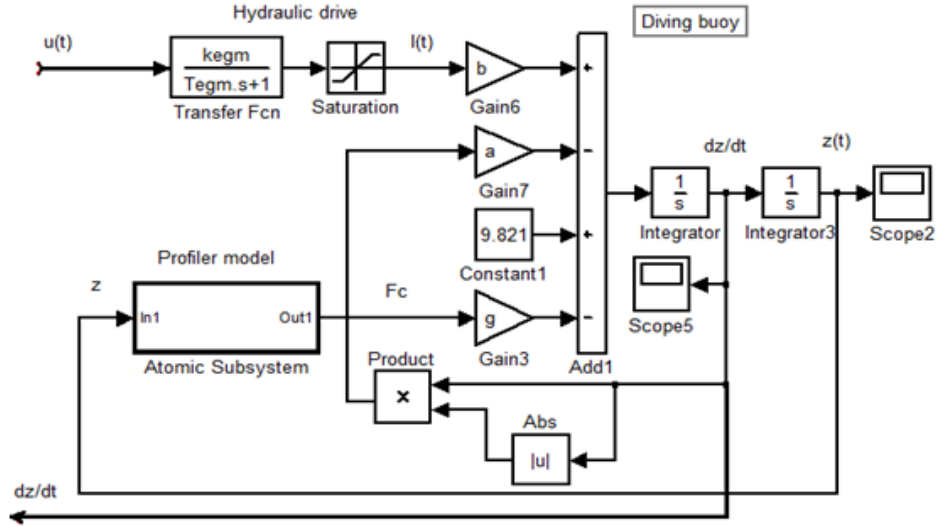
Hydraulic drive

Diving buoy

u(t)

kegm

Tegm.s+1

Transfer Fcn

Saturation

I(t)

b

Gain6

+

a

−

Gain7

9.821

+

Constant1

g

−

Gain3

Add1

dz/dt

$\frac{1}{s}$

Integrator

z(t)

$\frac{1}{s}$

Integrator3

Scope2

Scope5

Profiler model

z

In1

Out1

Atomic Subsystem

Fc

Product

×

Abs

|u|

dz/dt